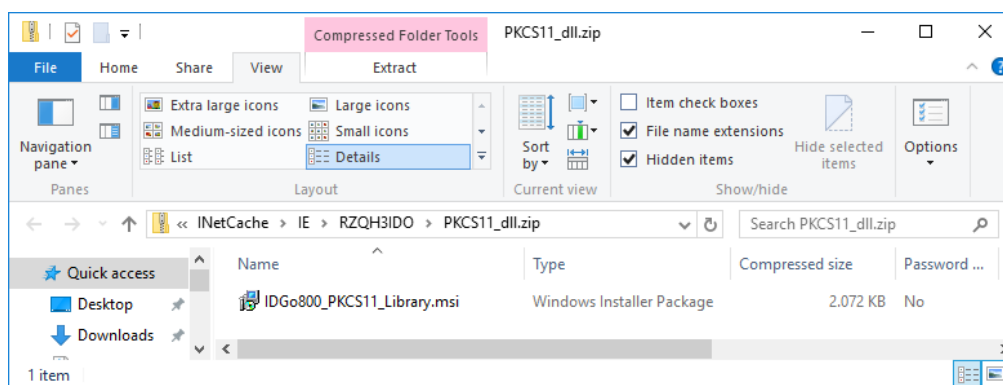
Compressed Folder Tools PKCS11_dll.zip

File Home Share View Extract

Navigation pane ▾
Panes

Extra large icons Large icons
Medium-sized icons Small icons
List Details
Layout

Sort by ▾
Current view

Item check boxes
File name extensions
Hidden items
Hide selected items
Show/hide

Options

« INetCache › IE › RZQH3IDO › PKCS11_dll.zip

Search PKCS11_dll.zip

Quick access
Desktop
Downloads

| Name | Type | Compressed size | Password ... |
|---|---|---|---|
| IDGo800_PKCS11_Library.msi | Windows Installer Package | 2.072 KB | No |

1 item